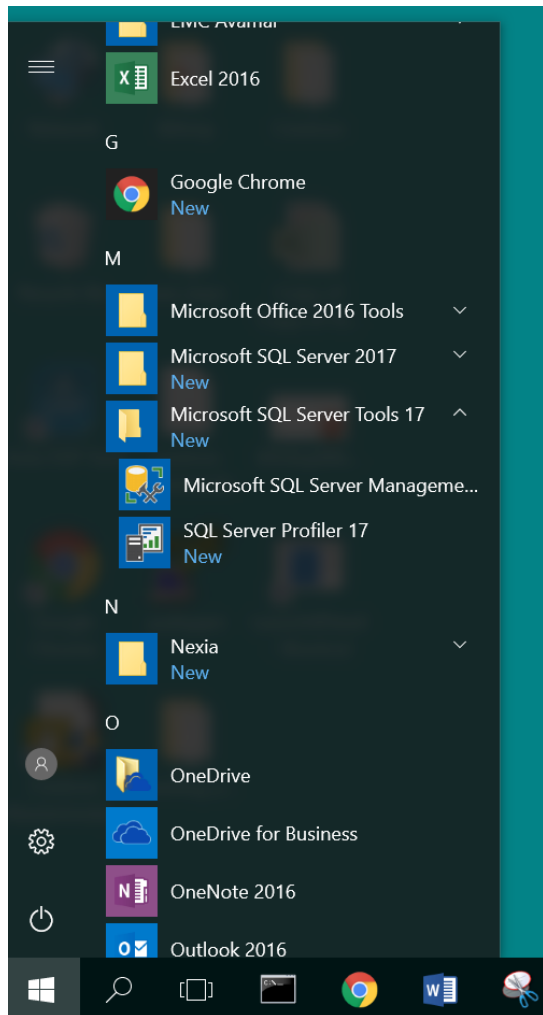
EMC Avamar

Excel 2016

G

Google Chrome
New

M

Microsoft Office 2016 Tools

Microsoft SQL Server 2017
New

Microsoft SQL Server Tools 17
New

Microsoft SQL Server Manageme...

SQL Server Profiler 17
New

N

Nexia
New

O

OneDrive

OneDrive for Business

OneNote 2016

Outlook 2016